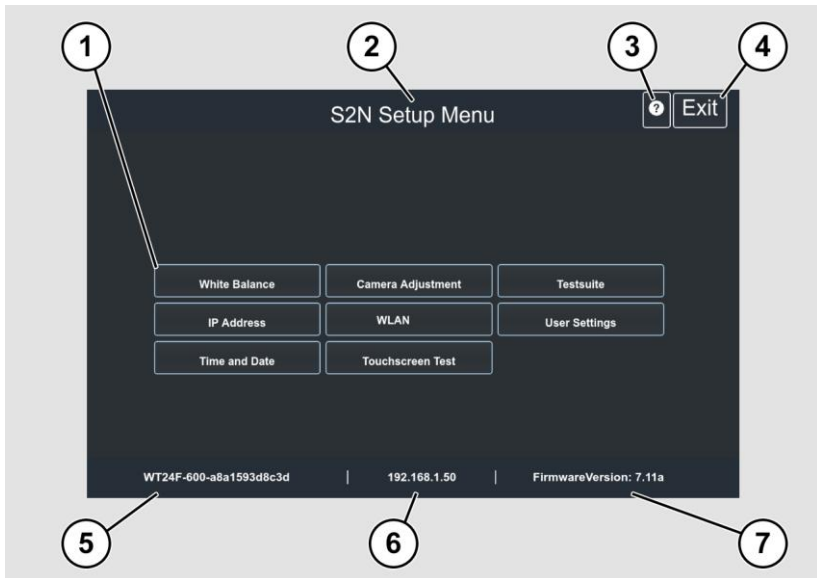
1
2
3
4
S2N Setup Menu
?
Exit

White Balance
Camera Adjustment
Testsuite
IP Address
WLAN
User Settings
Time and Date
Touchscreen Test

WT24F-600-a8a1593d8c3d | 192.168.1.50 | FirmwareVersion: 7.11a

5
6
7